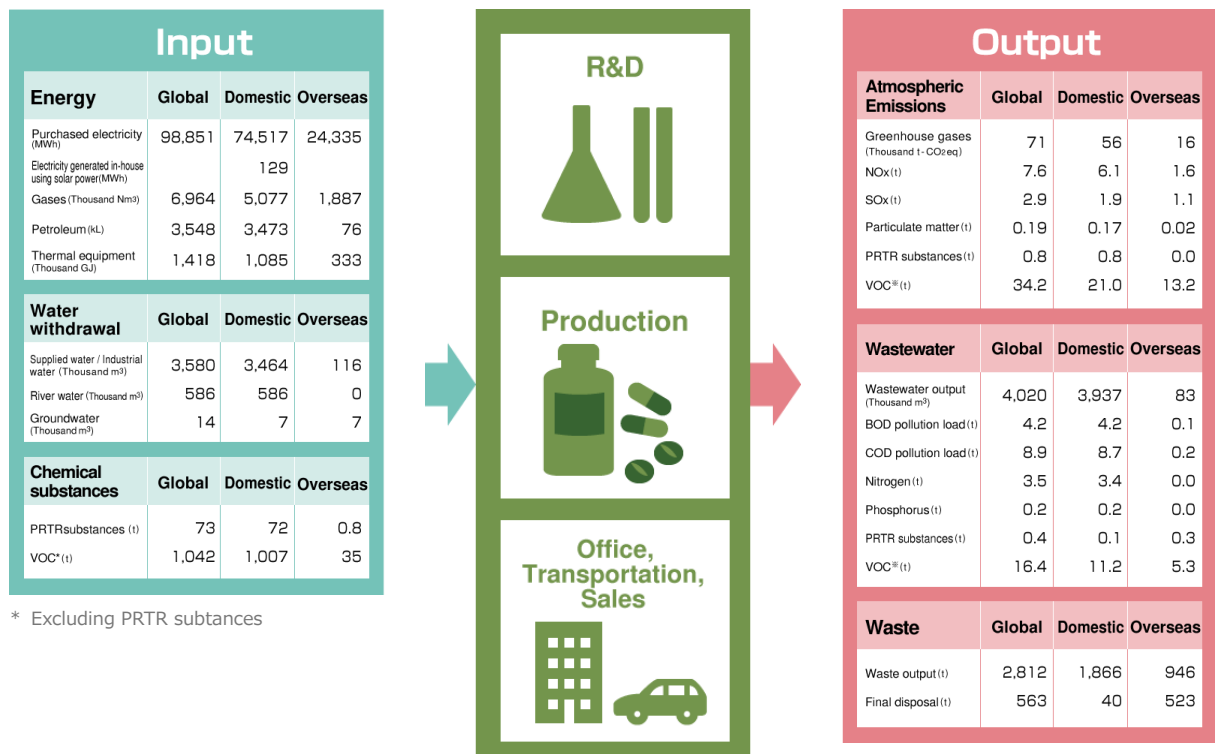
Input

| Energy | Global | Domestic | Overseas |
|---|---|---|---|
| Purchased electricity (MWh) | 98,851 | 74,517 | 24,335 |
| Electricity generated in-house using solar power(MWh) | | 129 | |
| Gases (Thousand Nm3) | 6,964 | 5,077 | 1,887 |
| Petroleum (kL) | 3,548 | 3,473 | 76 |
| Thermal equipment (Thousand GJ) | 1,418 | 1,085 | 333 |

| Water withdrawal | Global | Domestic | Overseas |
|---|---|---|---|
| Supplied water / Industrial water (Thousand m3) | 3,580 | 3,464 | 116 |
| River water (Thousand m3) | 586 | 586 | 0 |
| Groundwater (Thousand m3) | 14 | 7 | 7 |

| Chemical substances | Global | Domestic | Overseas |
|---|---|---|---|
| PRTRsubstances (t) | 73 | 72 | 0.8 |
| VOC* (t) | 1,042 | 1,007 | 35 |

* Excluding PRTR subtances

R&D

Production

Office, Transportation, Sales

Output

| Atmospheric Emissions | Global | Domestic | Overseas |
|---|---|---|---|
| Greenhouse gases (Thousand t-$CO_2$eq) | 71 | 56 | 16 |
| NOx (t) | 7.6 | 6.1 | 1.6 |
| SOx (t) | 2.9 | 1.9 | 1.1 |
| Particulate matter (t) | 0.19 | 0.17 | 0.02 |
| PRTR substances (t) | 0.8 | 0.8 | 0.0 |
| VOC※ (t) | 34.2 | 21.0 | 13.2 |

| Wastewater | Global | Domestic | Overseas |
|---|---|---|---|
| Wastewater output (Thousand m3) | 4,020 | 3,937 | 83 |
| BOD pollution load (t) | 4.2 | 4.2 | 0.1 |
| COD pollution load (t) | 8.9 | 8.7 | 0.2 |
| Nitrogen (t) | 3.5 | 3.4 | 0.0 |
| Phosphorus (t) | 0.2 | 0.2 | 0.0 |
| PRTR substances (t) | 0.4 | 0.1 | 0.3 |
| VOC※ (t) | 16.4 | 11.2 | 5.3 |

| Waste | Global | Domestic | Overseas |
|---|---|---|---|
| Waste output (t) | 2,812 | 1,866 | 946 |
| Final disposal (t) | 563 | 40 | 523 |